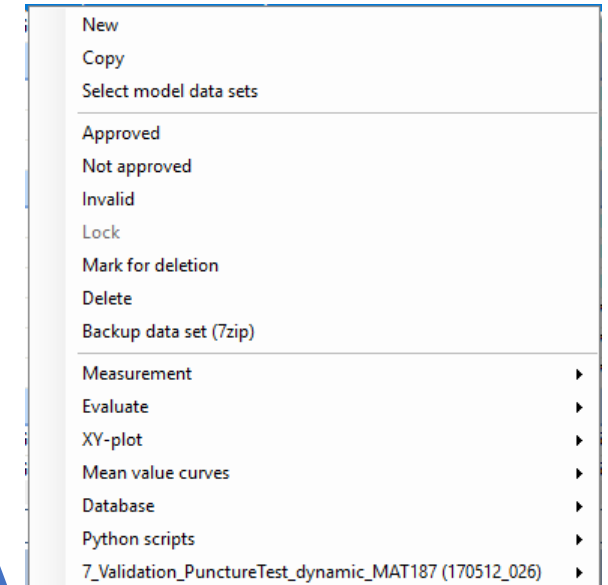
New
Copy
Select model data sets

Approved
Not approved
Invalid
Lock
Mark for deletion
Delete
Backup data set (7zip)

Measurement
Evaluate
XY-plot
Mean value curves
Database
Python scripts
7_Validation_PunctureTest_dynamic_MAT187 (170512_026)